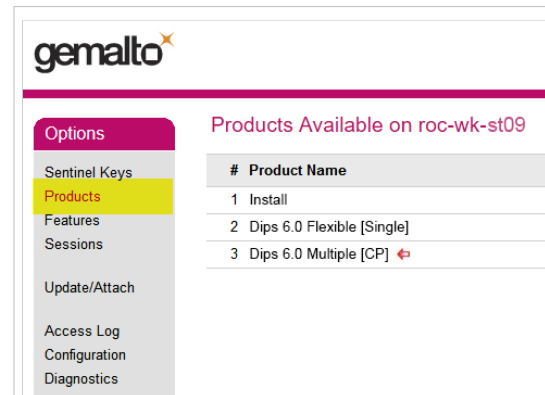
gemalto

Options

Sentinel Keys
Products
Features
Sessions

Update/Attach

Access Log
Configuration
Diagnostics

Products Available on roc-wk-st09

| # | Product Name |
|---|---|
| 1 | Install |
| 2 | Dips 6.0 Flexible [Single] |
| 3 | Dips 6.0 Multiple [CP] |